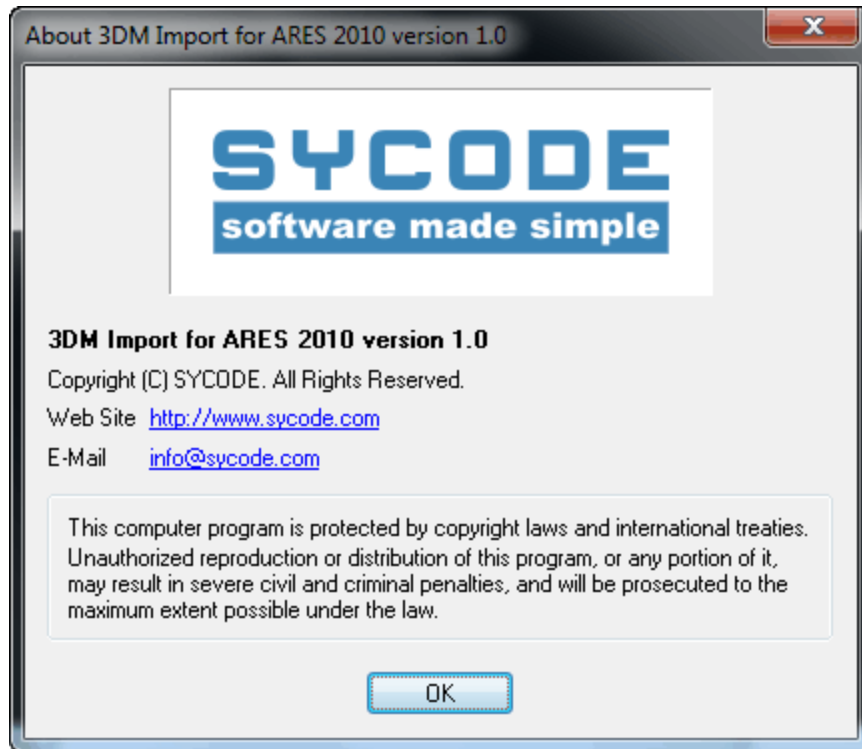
About 3DM Import for ARES 2010 version 1.0

SYCODE
software made simple

3DM Import for ARES 2010 version 1.0

Copyright (C) SYCODE. All Rights Reserved.

Web Site http://www.sycode.com

E-Mail info@sycode.com

This computer program is protected by copyright laws and international treaties. Unauthorized reproduction or distribution of this program, or any portion of it, may result in severe civil and criminal penalties, and will be prosecuted to the maximum extent possible under the law.

OK